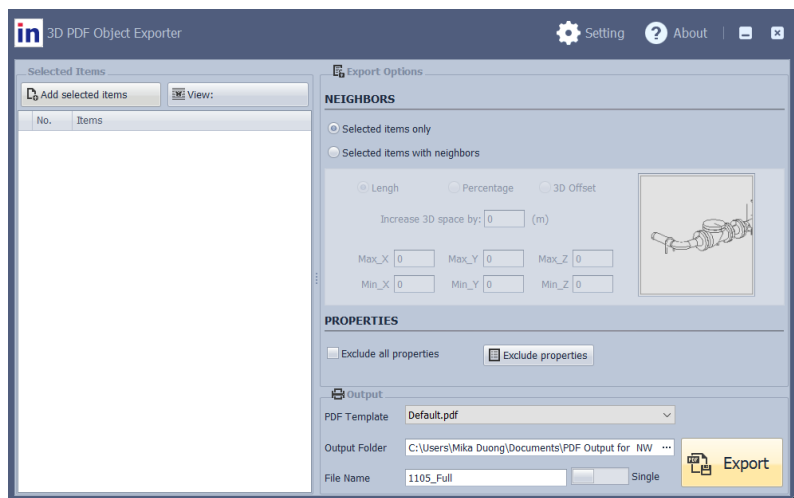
in 3D PDF Object Exporter

Setting About

Selected Items

Add selected items

View:

| No. | Items |
|---|---|

Export Options

NEIGHBORS

Selected items only

Selected items with neighbors

Lengh Percentage 3D Offset

Increase 3D space by: 0 (m)

Max_X 0 Max_Y 0 Max_Z 0

Min_X 0 Min_Y 0 Min_Z 0

PROPERTIES

Exclude all properties

Exclude properties

Output

PDF Template Default.pdf

Output Folder C:\Users\Mika Duong\Documents\PDF Output for NW ···

File Name 1105_Full

Single

Export